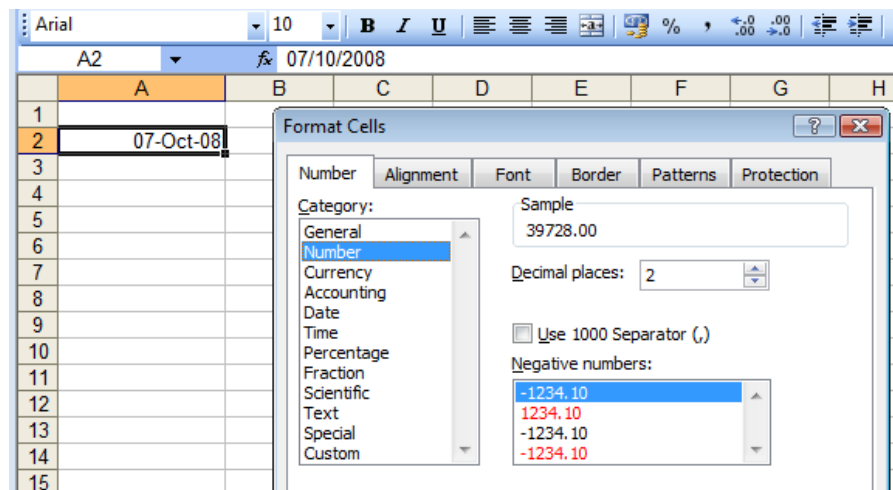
Arial 10 B I U % ,  $^{+.0}_{.00}$  $^{.00}_{\rightarrow.0}$

A2 fx 07/10/2008

| | A | B | C | D | E | F | G | H |
|---|---|---|---|---|---|---|---|---|
| 1 | | | | | | | | |
| 2 | 07-Oct-08 | | | | | | | |
| 3 | | | | | | | | |
| 4 | | | | | | | | |
| 5 | | | | | | | | |
| 6 | | | | | | | | |
| 7 | | | | | | | | |
| 8 | | | | | | | | |
| 9 | | | | | | | | |
| 10 | | | | | | | | |
| 11 | | | | | | | | |
| 12 | | | | | | | | |
| 13 | | | | | | | | |
| 14 | | | | | | | | |
| 15 | | | | | | | | |

Format Cells ? X

Number Alignment Font Border Patterns Protection

Category:
General
Number
Currency
Accounting
Date
Time
Percentage
Fraction
Scientific
Text
Special
Custom

Sample
39728.00

Decimal places: 2

Use 1000 Separator (,)

Negative numbers:
-1234.10
1234.10
-1234.10
-1234.10